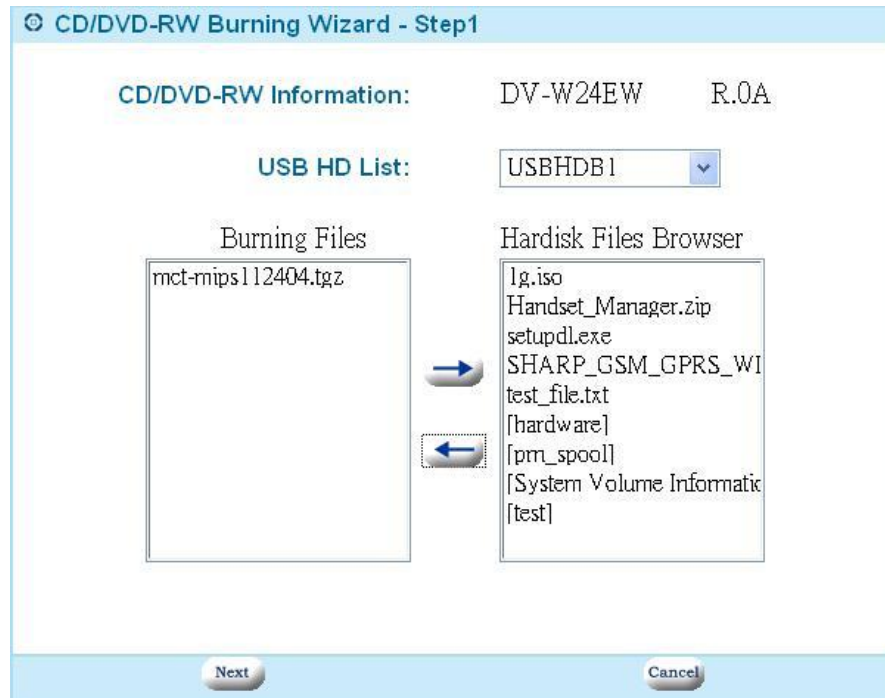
CD/DVD-RW Burning Wizard - Step1

CD/DVD-RW Information: DV-W24EW R.0A

USB HD List: USBHDB1

Burning Files

mct-mips112404.tgz

Hardisk Files Browser

1g.iso
Handset_Manager.zip
setupdl.exe
SHARP_GSM_GPRS_WI
test_file.txt
[hardware]
[prn_spool]
[System Volume Informatic
[test]

Next

Cancel